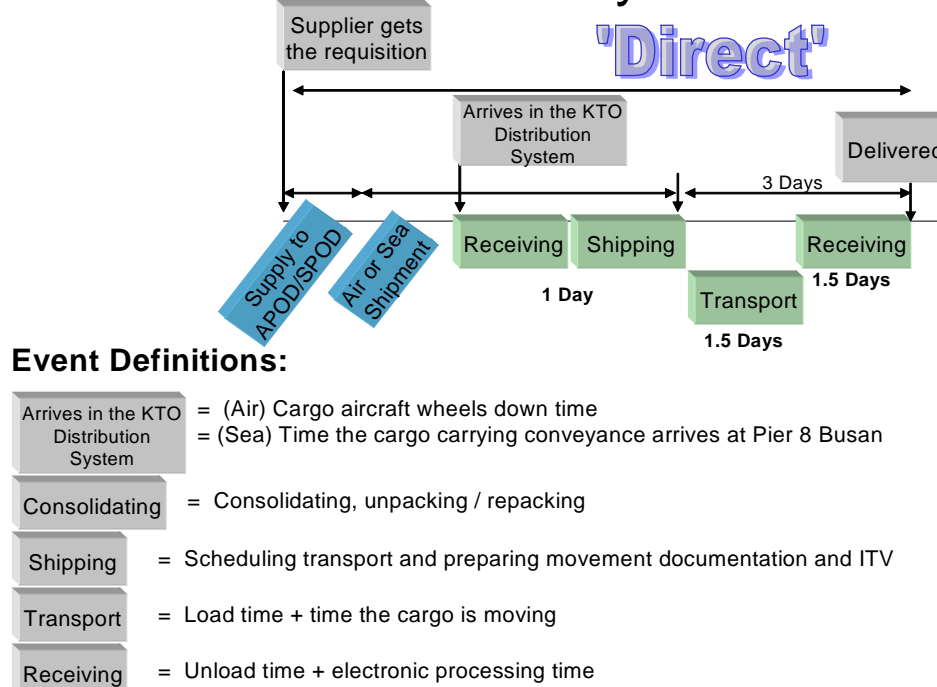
Supplier gets the requisition

'Direct'

Arrives in the KTO Distribution System

Delivered

3 Days

Supply to APOD/SPOD

Air or Sea Shipment

Receiving

Shipping

Receiving

1.5 Days

1 Day

Transport

1.5 Days

Event Definitions:

Arrives in the KTO Distribution System = (Air) Cargo aircraft wheels down time
= (Sea) Time the cargo carrying conveyance arrives at Pier 8 Busan

Consolidating = Consolidating, unpacking / repacking

Shipping = Scheduling transport and preparing movement documentation and ITV

Transport = Load time + time the cargo is moving

Receiving = Unload time + electronic processing time